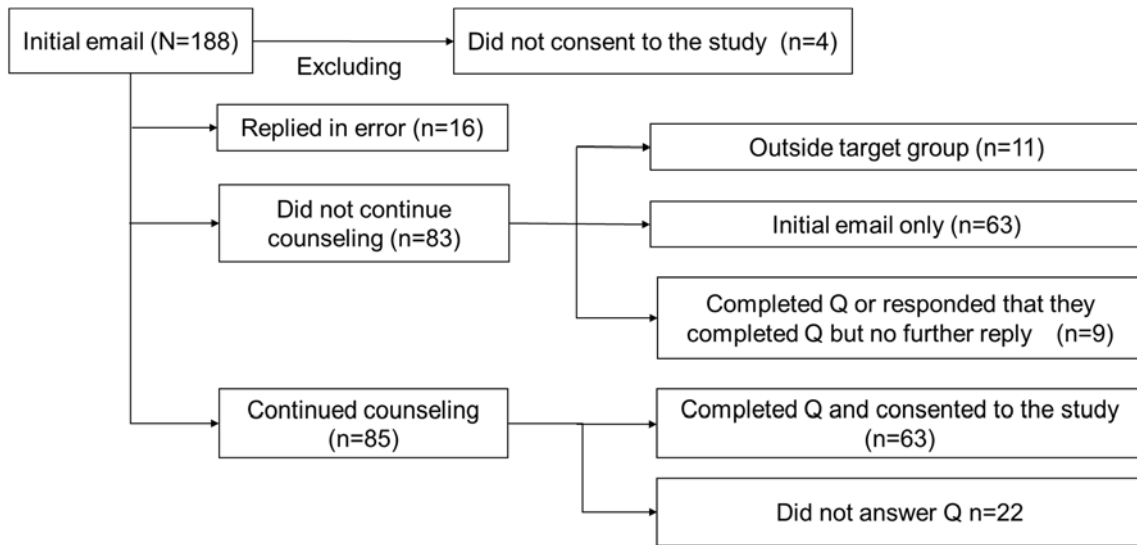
Initial email (N=188)

Excluding

Did not consent to the study (n=4)

Replied in error (n=16)

Did not continue counseling (n=83)

Outside target group (n=11)

Initial email only (n=63)

Completed Q or responded that they completed Q but no further reply (n=9)

Continued counseling (n=85)

Completed Q and consented to the study (n=63)

Did not answer Q n=22